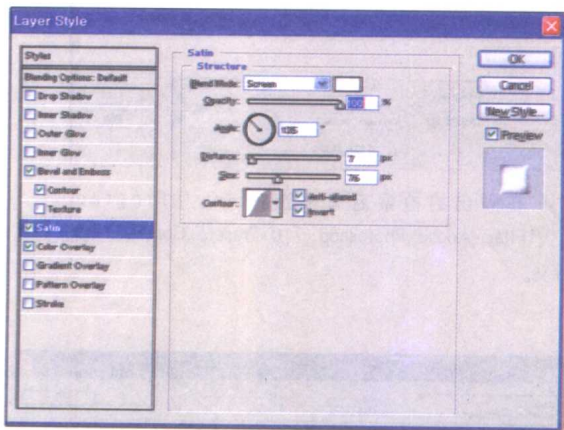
Layer Style

Styles
Blending Options: Default
Drop Shadow
Inner Shadow
Outer Glow
Inner Glow
Bevel and Emboss
Contour
Texture
Satin
Color Overlay
Gradient Overlay
Pattern Overlay
Stroke

Satin
Structure
Blend Mode: Screen
Opacity: 100 %
Angle: 135 °
Distance: 7 px
Size: 76 px
Contour: Anti-aliased
Invert

OK
Cancel
New Style...
Preview